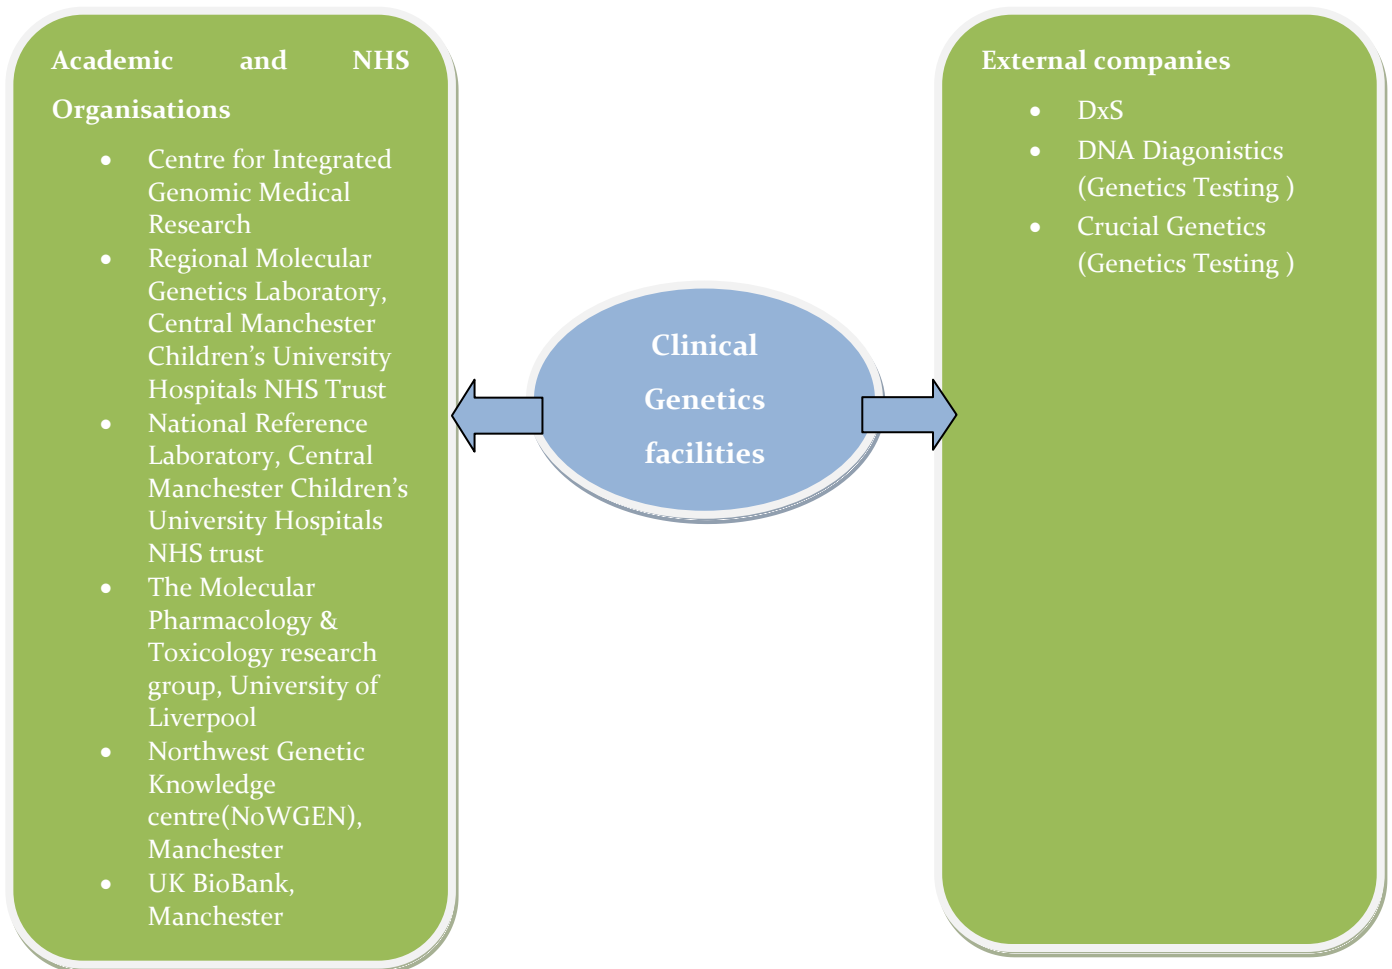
Academic and NHS Organisations

- Centre for Integrated Genomic Medical Research
- Regional Molecular Genetics Laboratory, Central Manchester Children's University Hospitals NHS Trust
- National Reference Laboratory, Central Manchester Children's University Hospitals NHS trust
- The Molecular Pharmacology & Toxicology research group, University of Liverpool
- Northwest Genetic Knowledge centre(NoWGEN), Manchester
- UK BioBank, Manchester

Clinical Genetics facilities

External companies

- DxS
- DNA Diagonistics (Genetics Testing )
- Crucial Genetics (Genetics Testing )